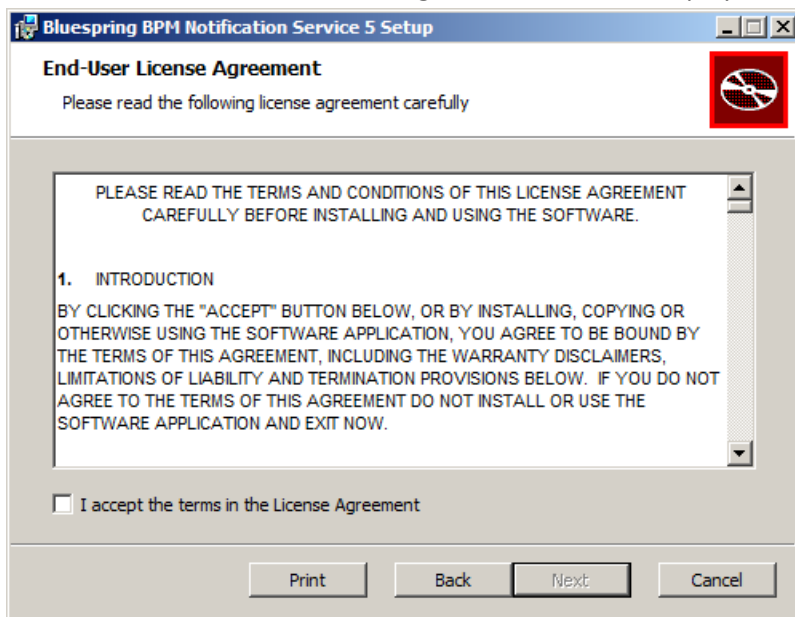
Bluespring BPM Notification Service 5 Setup

End-User License Agreement

Please read the following license agreement carefully

PLEASE READ THE TERMS AND CONDITIONS OF THIS LICENSE AGREEMENT CAREFULLY BEFORE INSTALLING AND USING THE SOFTWARE.

1. INTRODUCTION

BY CLICKING THE "ACCEPT" BUTTON BELOW, OR BY INSTALLING, COPYING OR OTHERWISE USING THE SOFTWARE APPLICATION, YOU AGREE TO BE BOUND BY THE TERMS OF THIS AGREEMENT, INCLUDING THE WARRANTY DISCLAIMERS, LIMITATIONS OF LIABILITY AND TERMINATION PROVISIONS BELOW. IF YOU DO NOT AGREE TO THE TERMS OF THIS AGREEMENT DO NOT INSTALL OR USE THE SOFTWARE APPLICATION AND EXIT NOW.

I accept the terms in the License Agreement

Print

Back

Next

Cancel